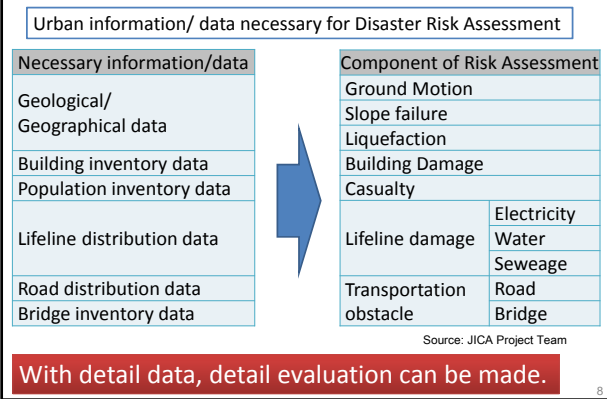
Urban information/ data necessary for Disaster Risk Assessment

| Necessary information/data |
|---|
| Geological/ Geographical data |
| Building inventory data |
| Population inventory data |
| Lifeline distribution data |
| Road distribution data |
| Bridge inventory data |

| Component of Risk Assessment | |
|---|---|
| Ground Motion | |
| Slope failure | |
| Liquefaction | |
| Building Damage | |
| Casualty | |
| Lifeline damage | Electricity |
| | Water |
| | Seweage |
| Transportation obstacle | Road |
| | Bridge |

Source: JICA Project Team

With detail data, detail evaluation can be made.

8